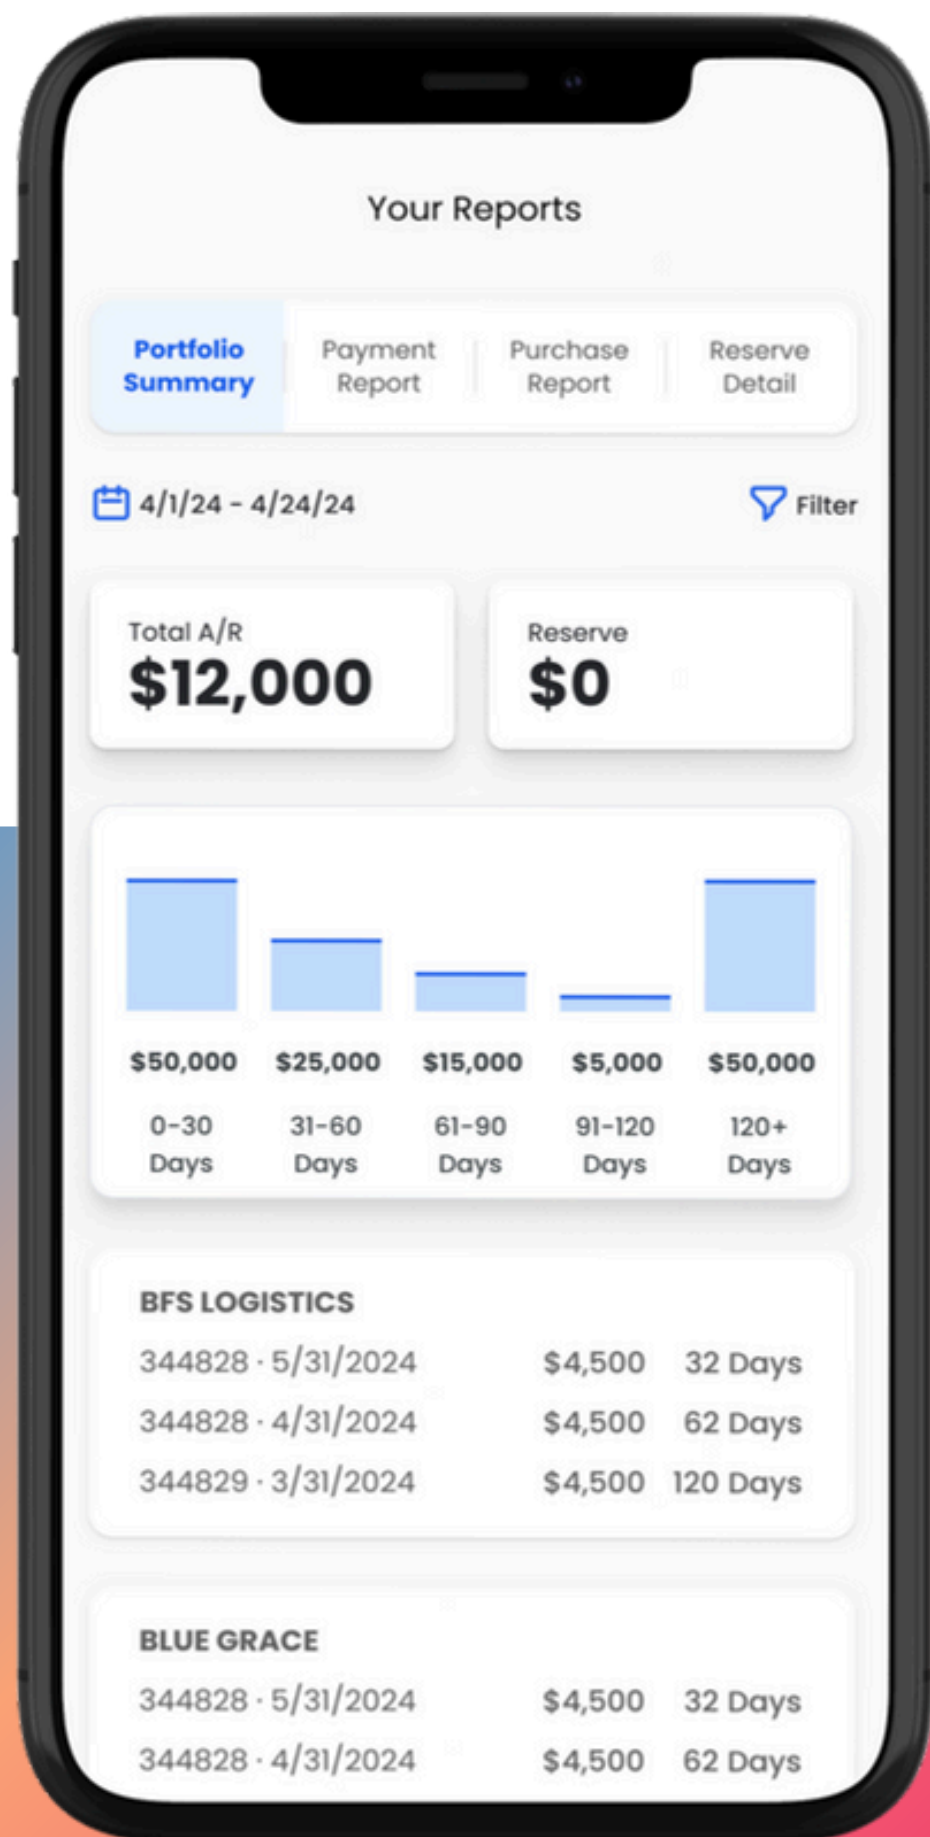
Your Reports

Portfolio Summary | Payment Report | Purchase Report | Reserve Detail

4/1/24 - 4/24/24

Filter

Total A/R
$12,000

Reserve
$0

| $50,000 | $25,000 | $15,000 | $5,000 | $50,000 |
|---|---|---|---|---|
| 0-30 Days | 31-60 Days | 61-90 Days | 91-120 Days | 120+ Days |

BFS LOGISTICS

| | | |
|---|---|---|
| 344828 · 5/31/2024 | $4,500 | 32 Days |
| 344828 · 4/31/2024 | $4,500 | 62 Days |
| 344829 · 3/31/2024 | $4,500 | 120 Days |

BLUE GRACE

| | | |
|---|---|---|
| 344828 · 5/31/2024 | $4,500 | 32 Days |
| 344828 · 4/31/2024 | $4,500 | 62 Days |